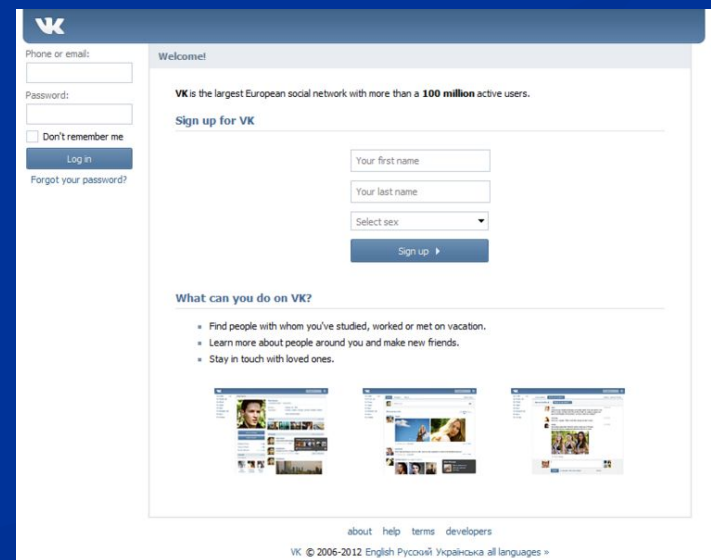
VK

Phone or email:

Password:

Don't remember me

Log in

Forgot your password?

Welcome!

**VK** is the largest European social network with more than a **100 million** active users.

Sign up for VK

Your first name

Your last name

Select sex

Sign up

What can you do on VK?

- Find people with whom you've studied, worked or met on vacation.
- Learn more about people around you and make new friends.
- Stay in touch with loved ones.

about help terms developers

VK © 2006-2012 English Русский Українська all languages »